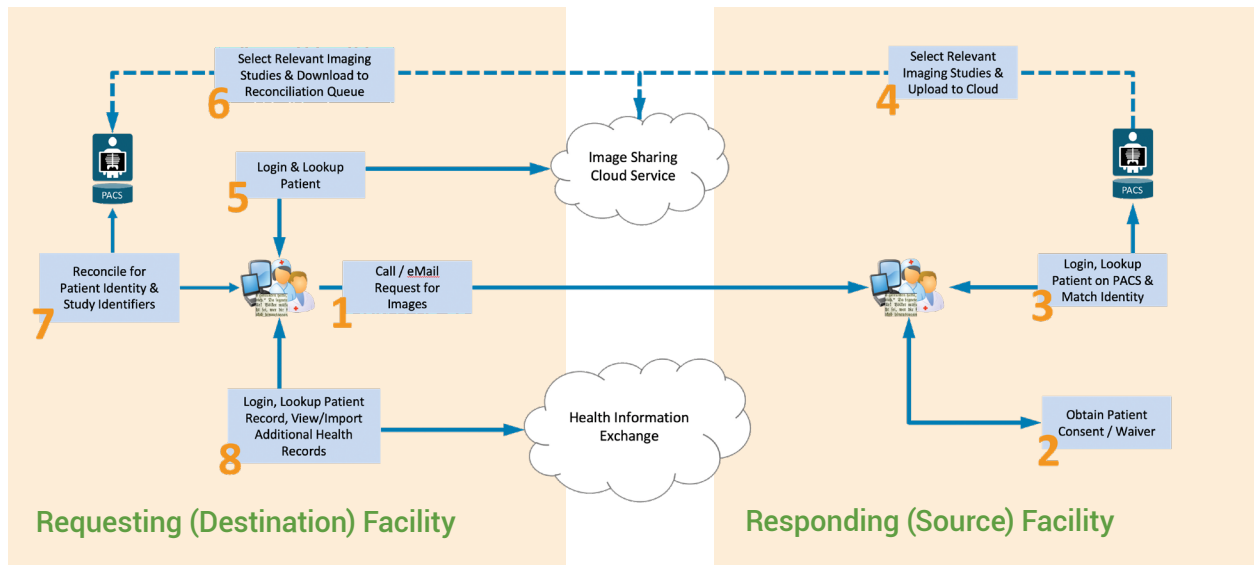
Select Relevant Imaging Studies & Download to Reconciliation Queue

6

Select Relevant Imaging Studies & Upload to Cloud

4

PACS

Login & Lookup Patient

5

Image Sharing Cloud Service

PACS

Reconcile for Patient Identity & Study Identifiers

7

Call / eMail Request for Images

1

Login, Lookup Patient on PACS & Match Identity

3

Login, Lookup Patient Record, View/Import Additional Health Records

8

Health Information Exchange

Obtain Patient Consent / Waiver

2

Requesting (Destination) Facility

Responding (Source) Facility